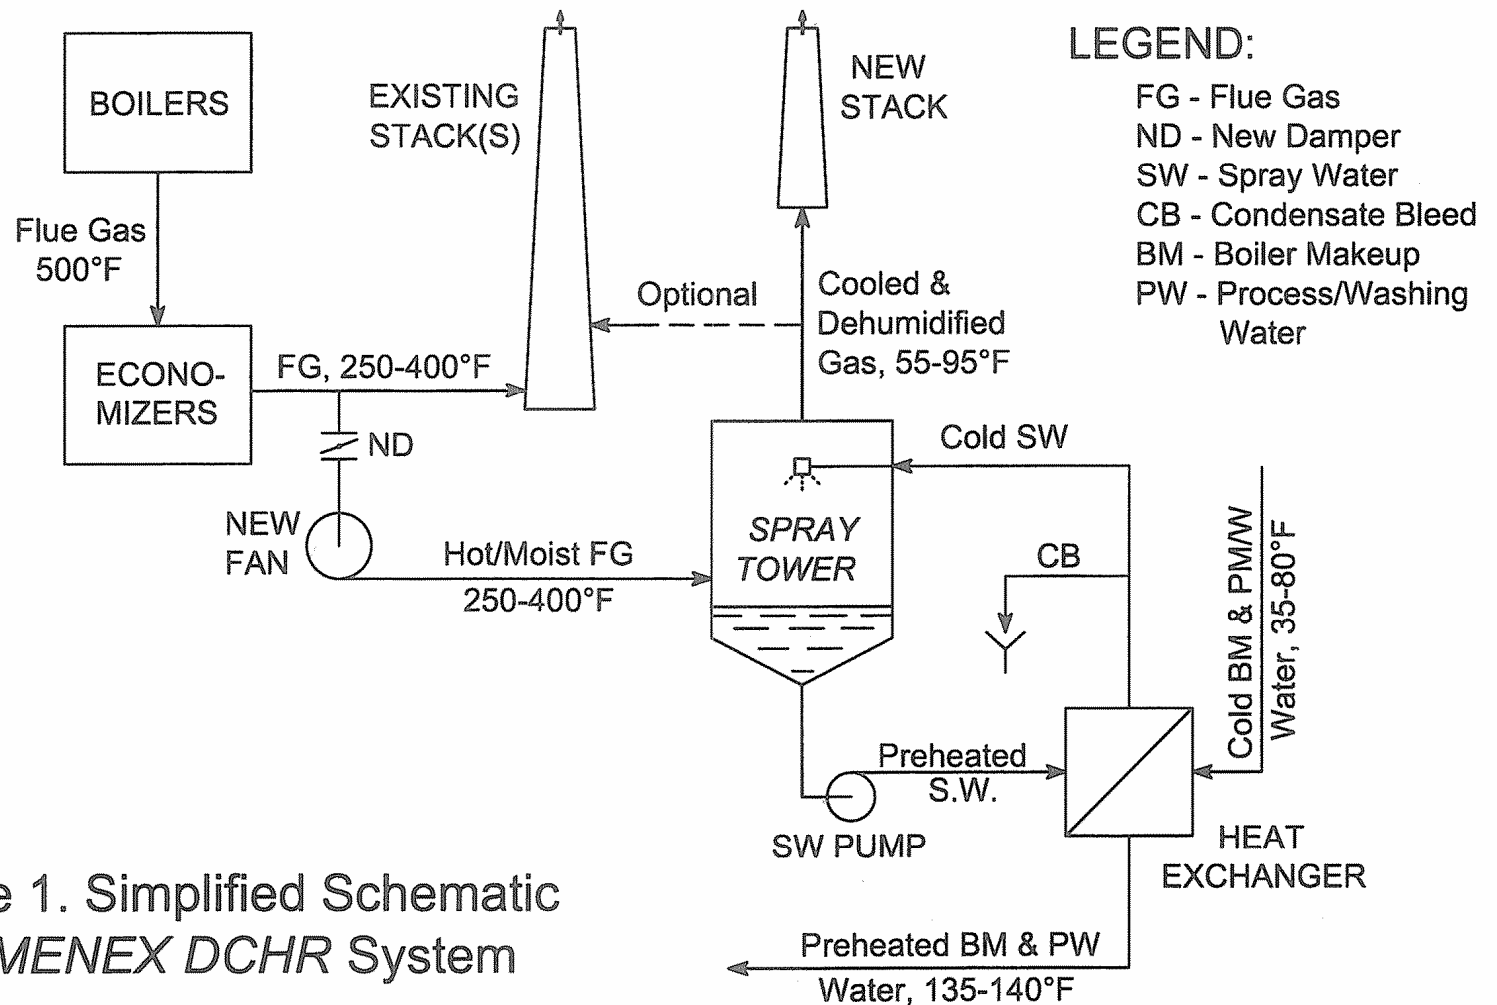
BOILERS

Flue Gas
500°F

ECONO-
MIZERS

FG, 250-400°F

ND

NEW
FAN

Hot/Moist FG
250-400°F

EXISTING
STACK(S)

Optional

NEW
STACK

Cooled &
Dehumidified
Gas, 55-95°F

SPRAY
TOWER

Cold SW

CB

Preheated
S.W.

SW PUMP

HEAT
EXCHANGER

Cold BM & PM/W
Water, 35-80°F

Preheated BM & PW
Water, 135-140°F

LEGEND:
FG - Flue Gas
ND - New Damper
SW - Spray Water
CB - Condensate Bleed
BM - Boiler Makeup
PW - Process/Washing
Water

e 1. Simplified Schematic
MENEX DCHR System